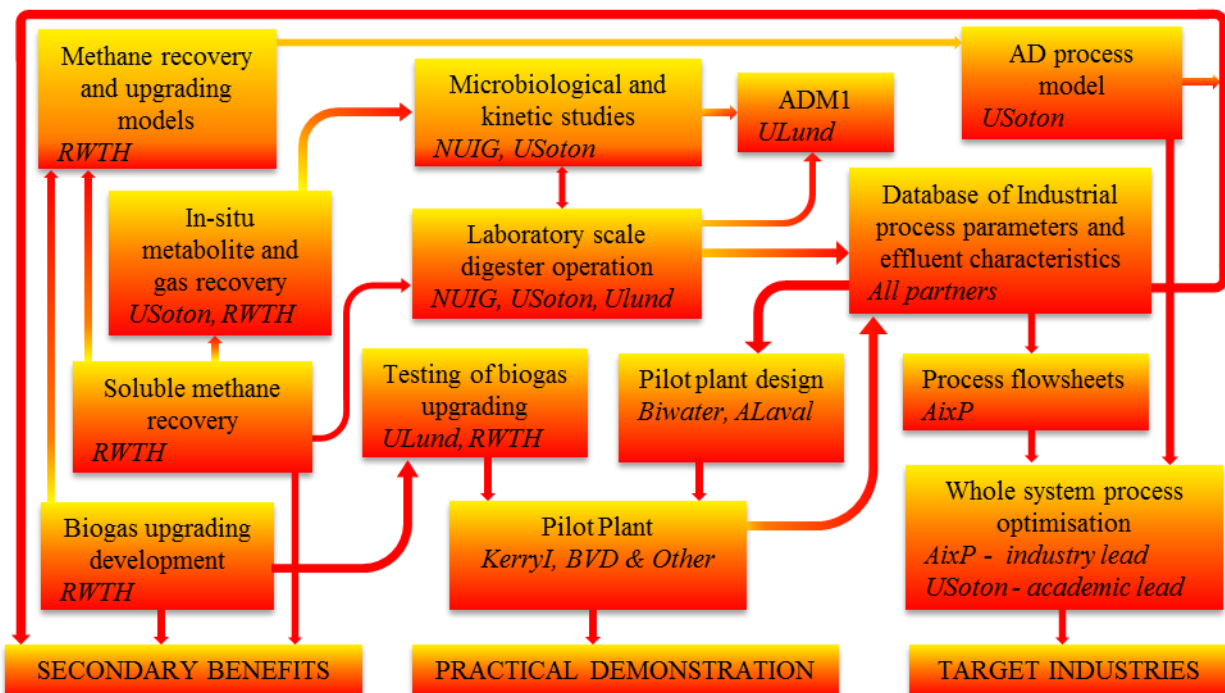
Methane recovery and upgrading models
RWTH

Microbiological and kinetic studies
NUIG, USoton

ADM1
ULund

AD process model
USoton

In-situ metabolite and gas recovery
USoton, RWTH

Laboratory scale digester operation
NUIG, USoton, Ulund

Database of Industrial process parameters and effluent characteristics
All partners

Soluble methane recovery
RWTH

Testing of biogas upgrading
ULund, RWTH

Pilot plant design
Biwater, ALaval

Process flowsheets
AixP

Biogas upgrading development
RWTH

Pilot Plant
KerryI, BVD & Other

Whole system process optimisation
AixP - industry lead
USoton - academic lead

SECONDARY BENEFITS

PRACTICAL DEMONSTRATION

TARGET INDUSTRIES